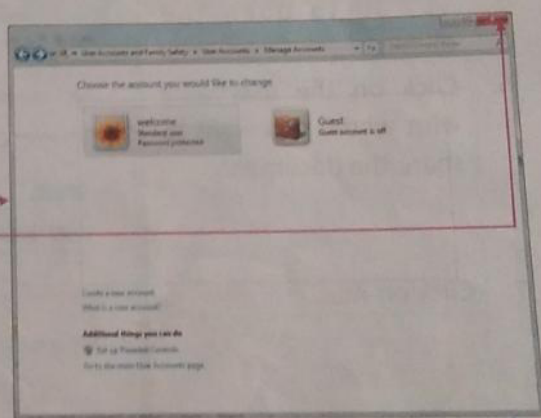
« All » User Accounts and Family Safety » User Accounts » Manage Accounts

Choose the account you would like to change

welcome
Standard user
Password protected

Guest
Guest account is off

Create a new account
What is a user account?

Additional things you can do

Set up Parental Controls

Go to the main User Accounts page